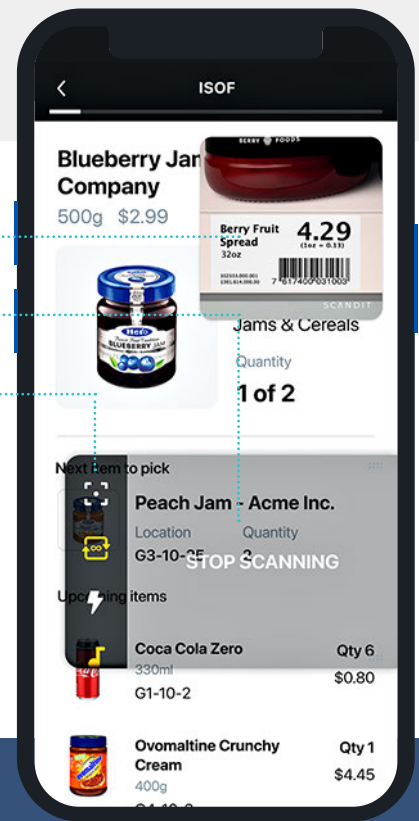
ISOF

Blueberry Jam Company
500g $2.99

BERRY FOODS
Berry Fruit Spread
32oz
4.29
(1oz = 0.13)
7 617400 031003
SCANDIT

Hero
BLUEBERRY JAM

Jams & Cereals

Quantity
1 of 2

Next item to pick

Peach Jam - Acme Inc.
Location
G3-10-25
Quantity
2

STOP SCANNING

Upcoming items

Coca Cola Zero
330ml
G1-10-2
Qty 6
$0.80

Ovomaltine Crunchy Cream
400g
Qty 1
$4.45